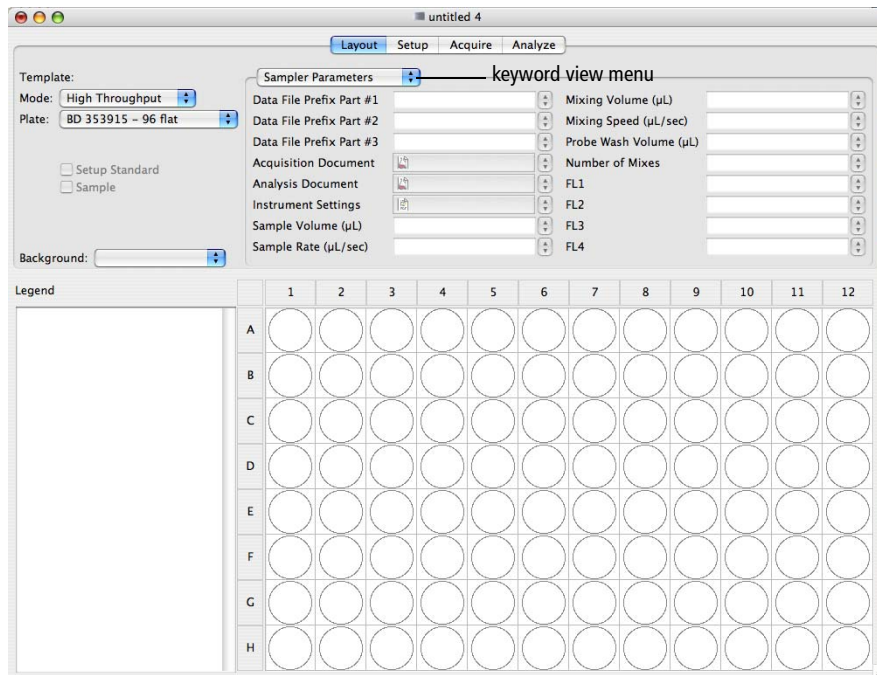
untitled 4

Layout Setup Acquire Analyze

Template:
Mode: High Throughput
Plate: BD 353915 – 96 flat

Setup Standard
Sample

Background:

Sampler Parameters

keyword view menu

Data File Prefix Part #1
Data File Prefix Part #2
Data File Prefix Part #3
Acquisition Document
Analysis Document
Instrument Settings
Sample Volume (µL)
Sample Rate (µL/sec)

Mixing Volume (µL)
Mixing Speed (µL/sec)
Probe Wash Volume (µL)
Number of Mixes
FL1
FL2
FL3
FL4

Legend

| | 1 | 2 | 3 | 4 | 5 | 6 | 7 | 8 | 9 | 10 | 11 | 12 |
|---|---|---|---|---|---|---|---|---|---|---|---|---|
| A | | | | | | | | | | | | |
| B | | | | | | | | | | | | |
| C | | | | | | | | | | | | |
| D | | | | | | | | | | | | |
| E | | | | | | | | | | | | |
| F | | | | | | | | | | | | |
| G | | | | | | | | | | | | |
| H | | | | | | | | | | | | |